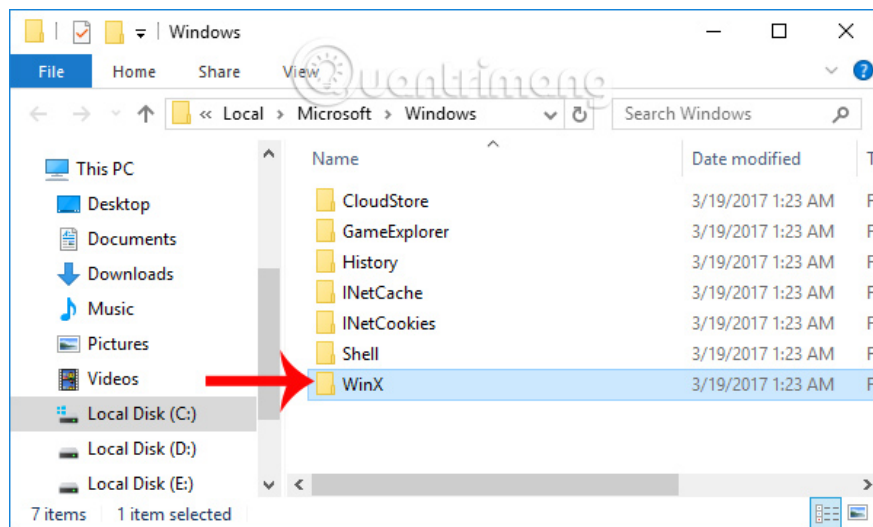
Windows

File Home Share View

« Local › Microsoft › Windows

Search Windows

This PC
Desktop
Documents
Downloads
Music
Pictures
Videos
Local Disk (C:)
Local Disk (D:)
Local Disk (E:)

| Name | Date modified | T |
|---|---|---|
| CloudStore | 3/19/2017 1:23 AM | F |
| GameExplorer | 3/19/2017 1:23 AM | F |
| History | 3/19/2017 1:23 AM | F |
| INetCache | 3/19/2017 1:23 AM | F |
| INetCookies | 3/19/2017 1:23 AM | F |
| Shell | 3/19/2017 1:23 AM | F |
| WinX | 3/19/2017 1:23 AM | F |

7 items 1 item selected

Quantrimang